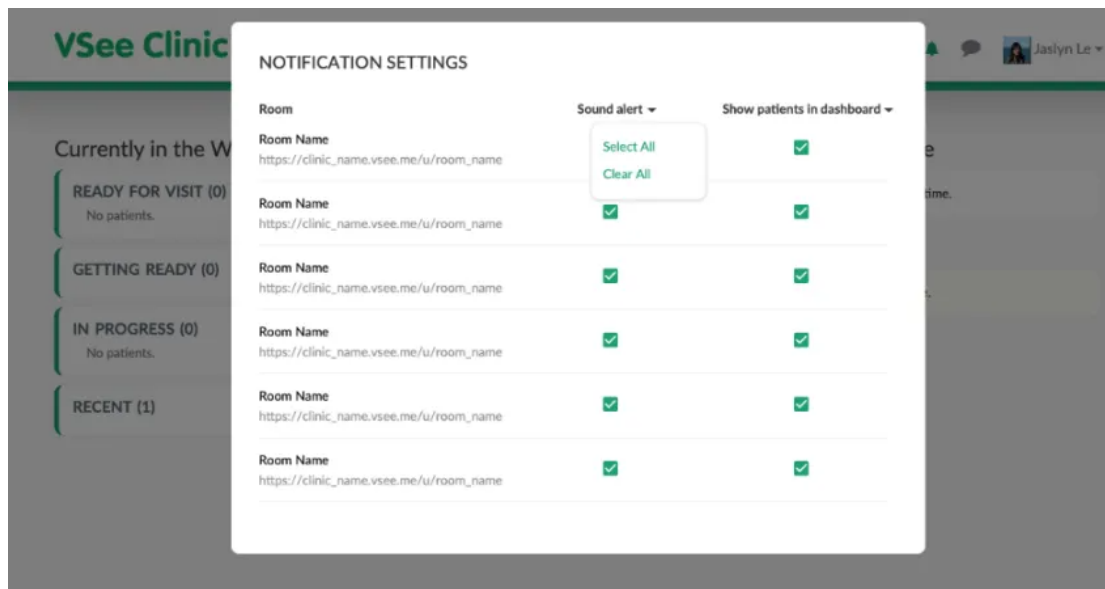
VSee Clinic

Jaslyn Le

Currently in the W

READY FOR VISIT (0)
No patients.

GETTING READY (0)

IN PROGRESS (0)
No patients.

RECENT (1)

e

time.

NOTIFICATION SETTINGS

| Room | Sound alert | Show patients in dashboard |
|---|---|---|
| Room Name https://clinic_name.vsee.me/u/room_name | Select All / Clear All | ☑ |
| Room Name https://clinic_name.vsee.me/u/room_name | ☑ | ☑ |
| Room Name https://clinic_name.vsee.me/u/room_name | ☑ | ☑ |
| Room Name https://clinic_name.vsee.me/u/room_name | ☑ | ☑ |
| Room Name https://clinic_name.vsee.me/u/room_name | ☑ | ☑ |
| Room Name https://clinic_name.vsee.me/u/room_name | ☑ | ☑ |